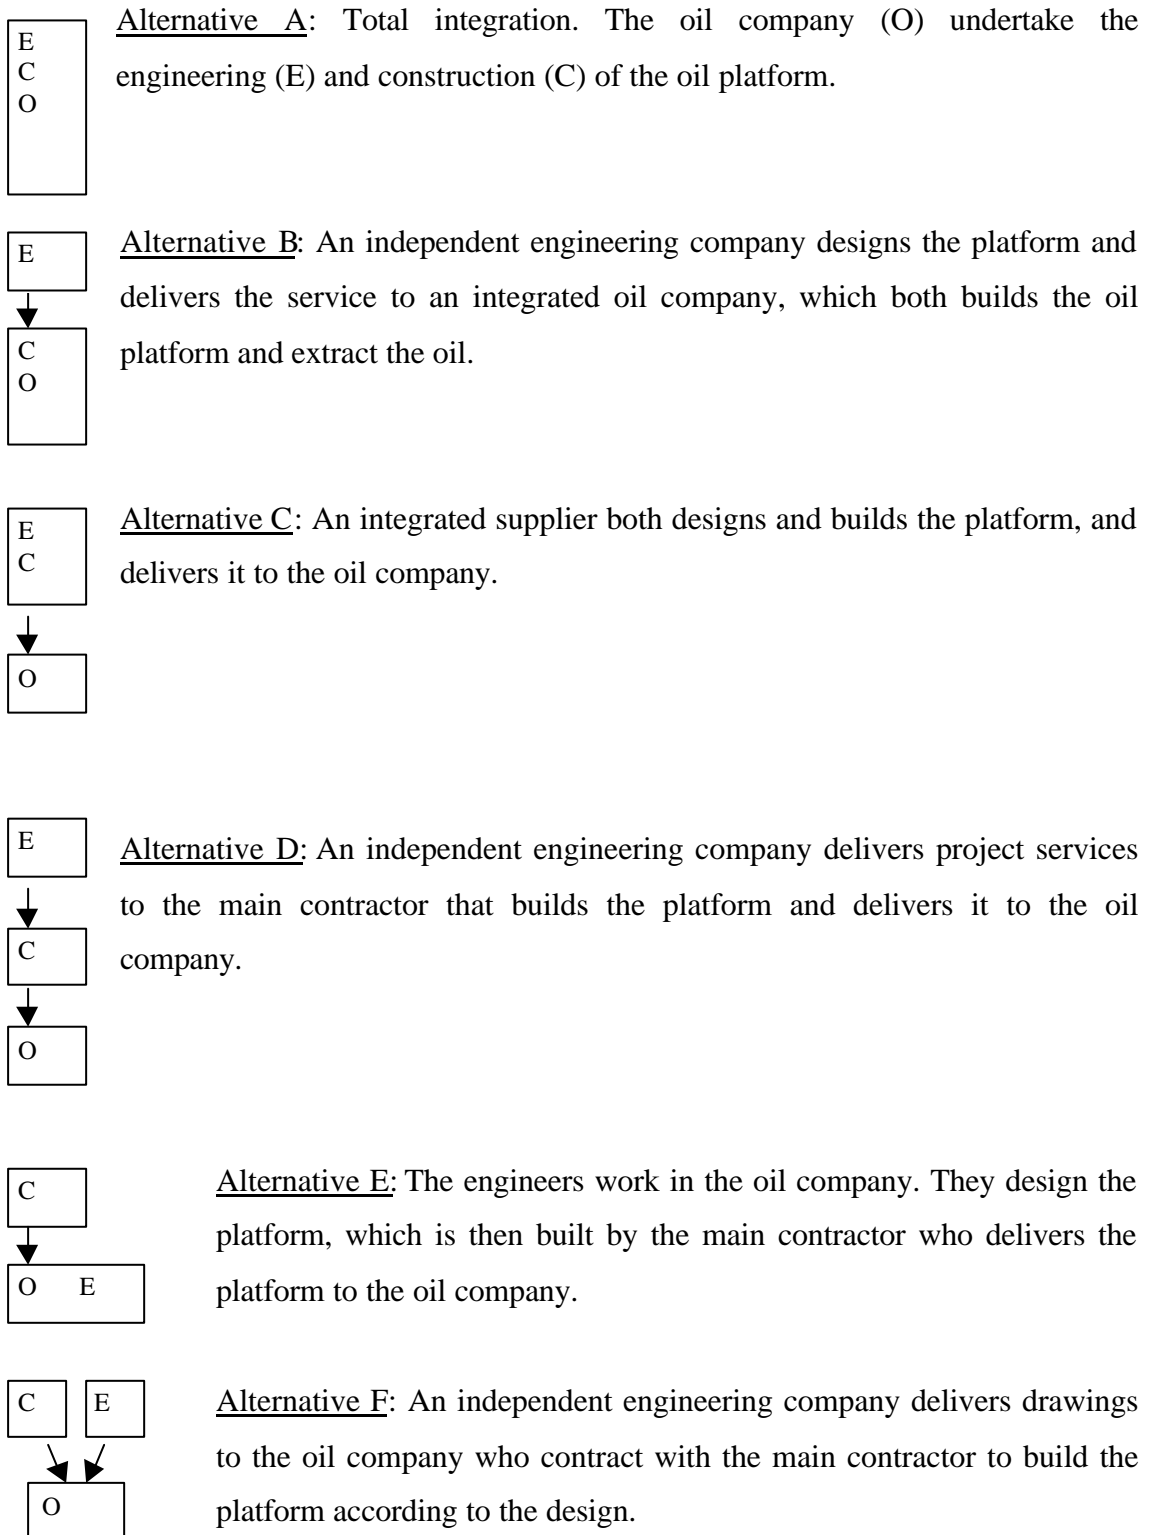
E
C
O

Alternative A: Total integration. The oil company (O) undertake the engineering (E) and construction (C) of the oil platform.

E

C
O

Alternative B: An independent engineering company designs the platform and delivers the service to an integrated oil company, which both builds the oil platform and extract the oil.

E
C

O

Alternative C: An integrated supplier both designs and builds the platform, and delivers it to the oil company.

E

C

O

Alternative D: An independent engineering company delivers project services to the main contractor that builds the platform and delivers it to the oil company.

C

O E

Alternative E: The engineers work in the oil company. They design the platform, which is then built by the main contractor who delivers the platform to the oil company.

C E

O

Alternative F: An independent engineering company delivers drawings to the oil company who contract with the main contractor to build the platform according to the design.